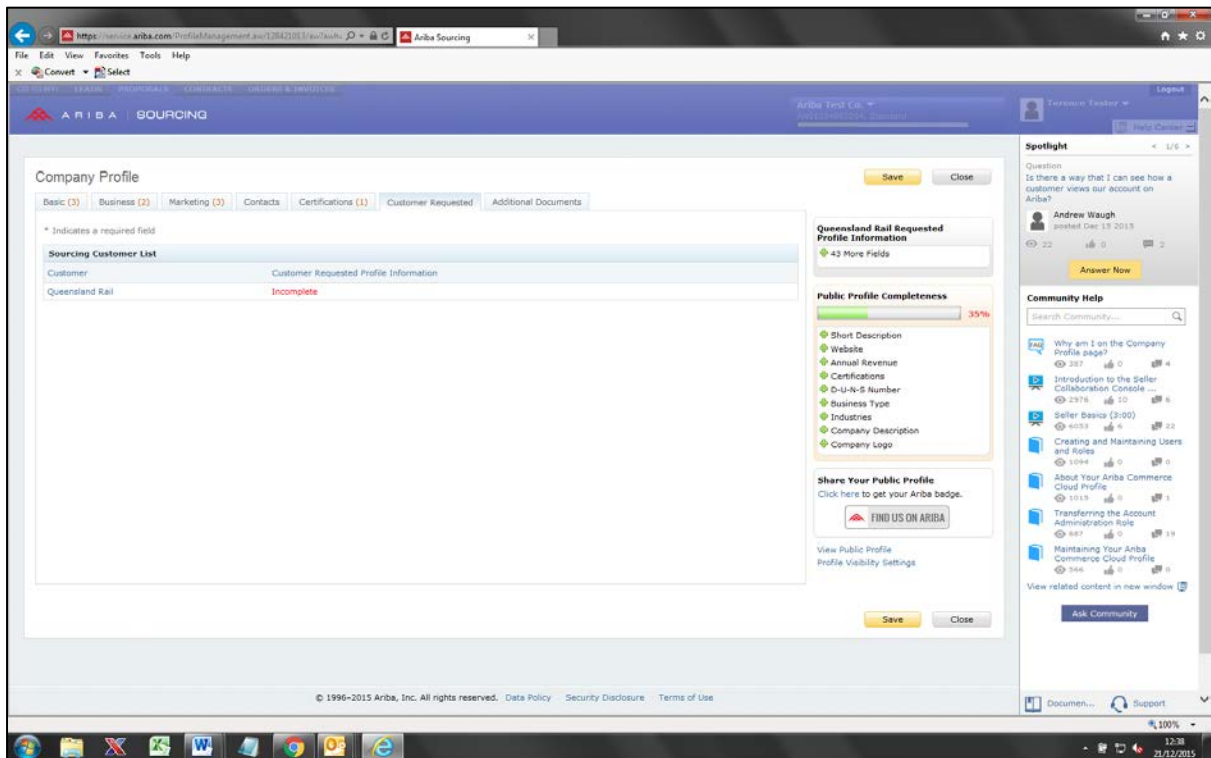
https://service.ariba.com/ProfileManagement.aw/128421013/aw?awh= Ariba Sourcing
File Edit View Favorites Tools Help
Convert Select
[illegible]
Logout
ARIBA | SOURCING
Ariba Test Co. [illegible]
Terrence Tester
Help Center

Company Profile
Save Close
Basic (3) Business (2) Marketing (3) Contacts Certifications (1) Customer Requested Additional Documents
* Indicates a required field
Sourcing Customer List

| Customer | Customer Requested Profile Information |
|---|---|
| Queensland Rail | Incomplete |

Queensland Rail Requested Profile Information
43 More Fields

Public Profile Completeness
35%
Short Description
Website
Annual Revenue
Certifications
D-U-N-S Number
Business Type
Industries
Company Description
Company Logo

Share Your Public Profile
Click here to get your Ariba badge.
FIND US ON ARIBA
View Public Profile
Profile Visibility Settings

Save Close

© 1996–2015 Ariba, Inc. All rights reserved. Data Policy Security Disclosure Terms of Use

Spotlight < 1/6 >
Question
Is there a way that I can see how a customer views our account on Ariba?
Andrew Waugh
posted Dec 15 2015
22 0 2
Answer Now

Community Help
Search Community...
Why am I on the Company Profile page?
387 0 4
Introduction to the Seller Collaboration Console ...
2976 10 6
Seller Basics (3:00)
6053 6 22
Creating and Maintaining Users and Roles
1094 0 0
About Your Ariba Commerce Cloud Profile
1015 0 1
Transferring the Account Administration Role
887 0 19
Maintaining Your Ariba Commerce Cloud Profile
546 0 0
View related content in new window
Ask Community

Documen... Support
100%
12:38
21/12/2015